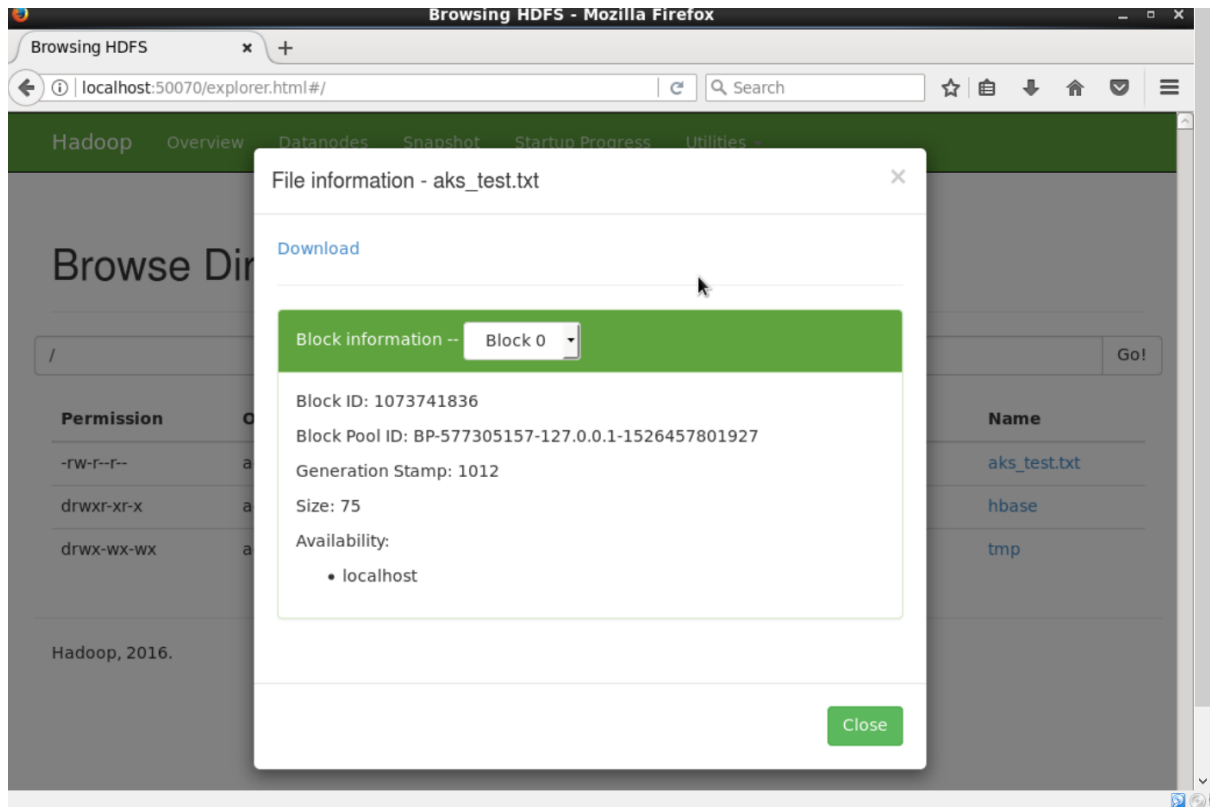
Browsing HDFS - Mozilla Firefox

Browsing HDFS ×

+

localhost:50070/explorer.html#/

Search

Hadoop Overview Datanodes Snapshot Startup Progress Utilities

Browse Dir

/

Go!

Permission

O

Name

-rw-r--r--

a

aks_test.txt

drwxr-xr-x

a

hbase

drwx-wx-wx

a

tmp

Hadoop, 2016.

File information - aks_test.txt

×

Download

Block information -- Block 0

Block ID: 1073741836

Block Pool ID: BP-577305157-127.0.0.1-1526457801927

Generation Stamp: 1012

Size: 75

Availability:

• localhost

Close